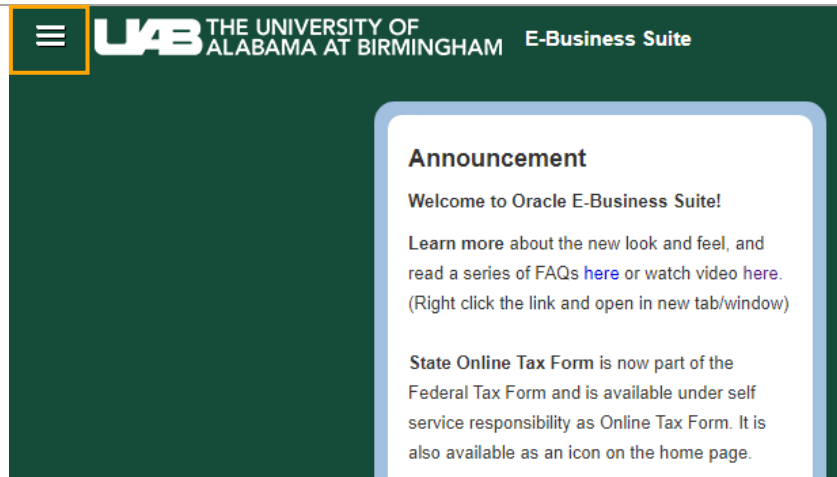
UAB THE UNIVERSITY OF ALABAMA AT BIRMINGHAM E-Business Suite

Announcement

Welcome to Oracle E-Business Suite!

Learn more about the new look and feel, and read a series of FAQs here or watch video here. (Right click the link and open in new tab/window)

State Online Tax Form is now part of the Federal Tax Form and is available under self service responsibility as Online Tax Form. It is also available as an icon on the home page.